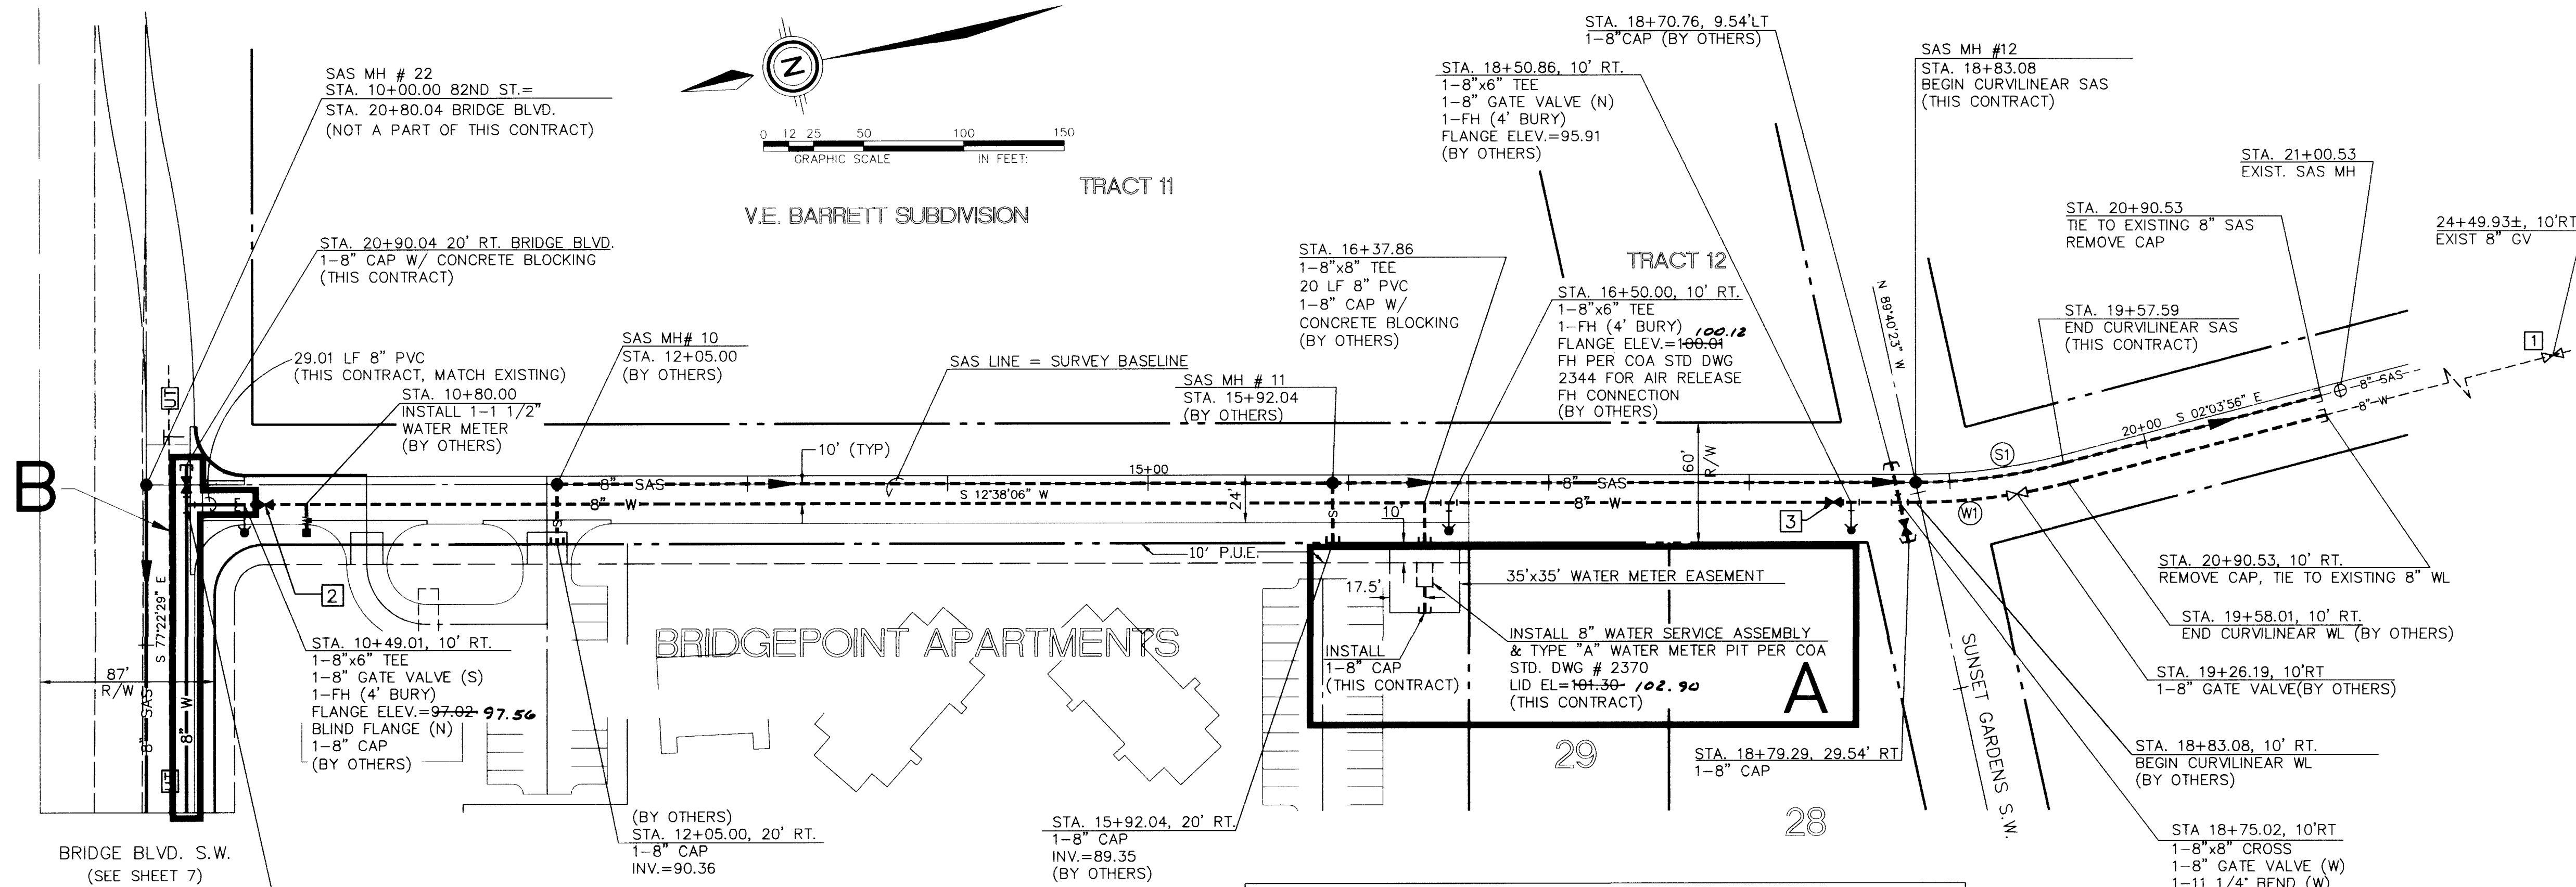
SAS MH # 22
STA. 10+00.00 82ND ST.=
STA. 20+80.04 BRIDGE BLVD.
(NOT A PART OF THIS CONTRACT)

N

0 12 25 50 100 150
GRAPHIC SCALE IN FEET:

TRACT 11

V.E. BARRETT SUBDIVISION

STA. 18+70.76, 9.54'LT
1-8"CAP (BY OTHERS)

STA. 18+50.86, 10' RT.
1-8"x6" TEE
1-8" GATE VALVE (N)
1-FH (4' BURY)
FLANGE ELEV.=95.91
(BY OTHERS)

SAS MH #12
STA. 18+83.08
BEGIN CURVILINEAR SAS
(THIS CONTRACT)

STA. 21+00.53
EXIST. SAS MH

STA. 20+90.53
TIE TO EXISTING 8" SAS
REMOVE CAP

24+49.93±, 10'RT
EXIST 8" GV

STA. 20+90.04 20' RT. BRIDGE BLVD.
1-8" CAP W/ CONCRETE BLOCKING
(THIS CONTRACT)

STA. 16+37.86
1-8"x8" TEE
20 LF 8" PVC
1-8" CAP W/
CONCRETE BLOCKING
(BY OTHERS)

TRACT 12

STA. 16+50.00, 10' RT.
1-8"x6" TEE
1-FH (4' BURY)
FLANGE ELEV.=~~100.01~~ 100.12
FH PER COA STD DWG
2344 FOR AIR RELEASE
FH CONNECTION
(BY OTHERS)

N 89°40'23" W

STA. 19+57.59
END CURVILINEAR SAS
(THIS CONTRACT)

1

29.01 LF 8" PVC
(THIS CONTRACT, MATCH EXISTING)

SAS MH# 10
STA. 12+05.00
(BY OTHERS)

SAS LINE = SURVEY BASELINE

SAS MH # 11
STA. 15+92.04
(BY OTHERS)

STA. 10+80.00
INSTALL 1-1 1/2"
WATER METER
(BY OTHERS)

10' (TYP)

60' R/W

8"-SAS
8"-W

20+00 S 02°03'56" E

S1

B

UT

8" SAS
8" W

S 12°38'06" W

15+00

24'

10'

3

W1

10' P.U.E.

35'x35' WATER METER EASEMENT

17.5'

2

STA. 20+90.53, 10' RT.
REMOVE CAP, TIE TO EXISTING 8" WL

STA. 19+58.01, 10' RT.
END CURVILINEAR WL (BY OTHERS)

S 77°22'29" E

87'
R/W

8" SAS

8" W

BRIDGEPOINT APARTMENTS

INSTALL
1-8" CAP
(THIS CONTRACT)

INSTALL 8" WATER SERVICE ASSEMBLY
& TYPE "A" WATER METER PIT PER COA
STD. DWG # 2370
LID EL=~~101.30~~ 102.90
(THIS CONTRACT)

A

SUNSET GARDENS S.W.

STA. 19+26.19, 10'RT
1-8" GATE VALVE(BY OTHERS)

STA. 10+49.01, 10' RT.
1-8"x6" TEE
1-8" GATE VALVE (S)
1-FH (4' BURY)
FLANGE ELEV.=~~97.02~~ 97.56
BLIND FLANGE (N)
1-8" CAP
(BY OTHERS)

29

STA. 18+79.29, 29.54' RT
1-8" CAP

STA. 18+83.08, 10' RT.
BEGIN CURVILINEAR WL
(BY OTHERS)

(BY OTHERS)
STA. 12+05.00, 20' RT.
1-8" CAP
INV.=90.36

STA. 15+92.04, 20' RT.
1-8" CAP
INV.=89.35
(BY OTHERS)

28

STA 18+75.02, 10'RT
1-8"x8" CROSS
1-8" GATE VALVE (W)
1-11 1/4" BEND (W)

BRIDGE BLVD. S.W.
(SEE SHEET 7)